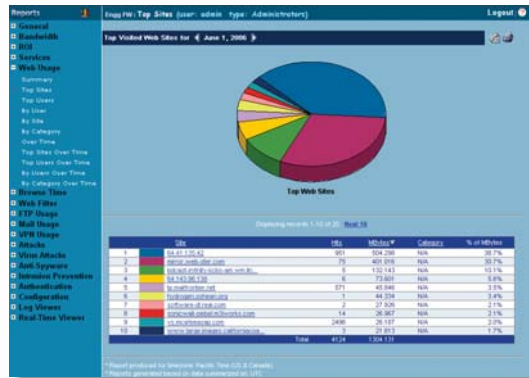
Reports

General
Bandwidth
ROI
Services
Web Usage
Summary
Top Sites
Top Users
By User
By Site
By Category
Over Time
Top Sites Over Time
Top Users Over Time
By Users Over Time
By Category Over Time
Browse Time
Web Filter
FTP Usage
Mail Usage
VPN Usage
Attacks
Virus Attacks
Anti Spyware
Intrusion Prevention
Authentication
Configuration
Log Viewer
Real Time Viewer

Engg FW : Top Sites (user: admin type: Administrators)

Logout

Top Visited Web Sites for June 1, 2006

Top Web Sites

Displaying records 1-10 of 20 Next 10

| | | Site | Hits | MBytes | Category | % of MBytes |
|---|---|---|---|---|---|---|
| 1 | | 64.41.120.42 | 951 | 504.298 | N/A | 38.7% |
| 2 | | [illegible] | 75 | 401.018 | N/A | 30.7% |
| 3 | | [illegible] | 5 | 132.143 | N/A | 10.1% |
| 4 | | 64.143.96.136 | 6 | 73.601 | N/A | 5.6% |
| 5 | | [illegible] | 371 | 45.946 | N/A | 3.5% |
| 6 | | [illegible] | 1 | 44.334 | N/A | 3.4% |
| 7 | | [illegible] | 2 | 27.926 | N/A | 2.1% |
| 8 | | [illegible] | 14 | 26.967 | N/A | 2.1% |
| 9 | | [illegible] | 2496 | 26.107 | N/A | 2.0% |
| 10 | | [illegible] | 3 | 21.813 | N/A | 1.7% |
| | | Total | 4124 | 1304.131 | | |

* Report produced for timezone: Pacific Time (US & Canada)
* Reports generated based on data summarized on: UTC